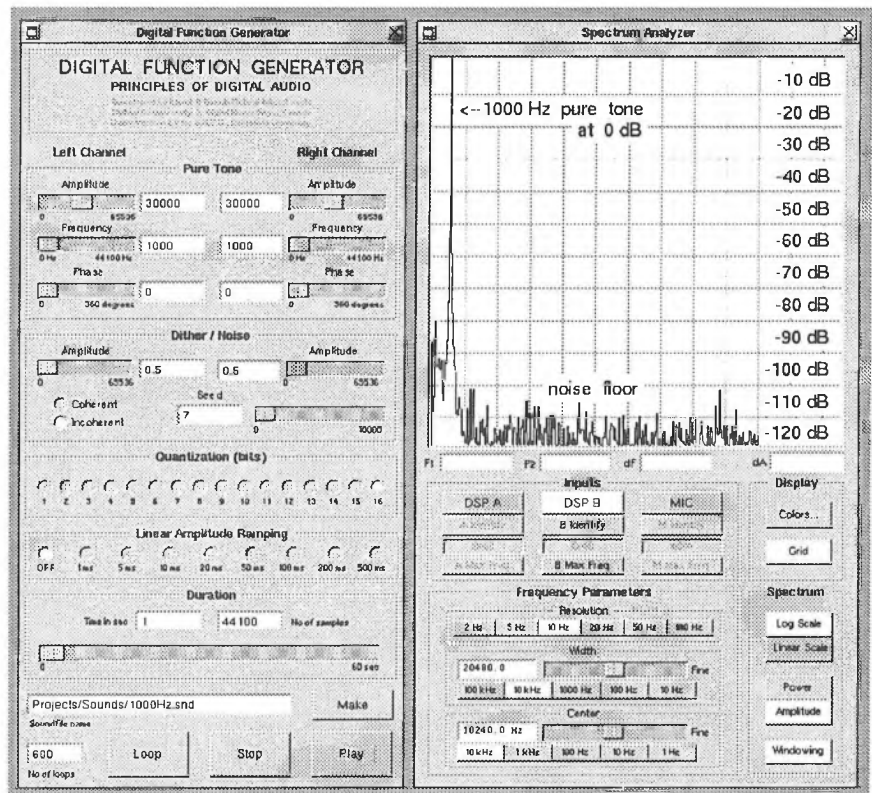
Digital Function Generator

DIGITAL FUNCTION GENERATOR
PRINCIPLES OF DIGITAL AUDIO
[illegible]

Left Channel
Right Channel
Pure Tone
Amplitude
30000
30000
Amplitude
0
65536
0
65536
Frequency
1000
1000
Frequency
0 Hz
44100 Hz
0 Hz
44100 Hz
Phase
0
0
Phase
0
360 degrees
0
360 degrees

Dither / Noise
Amplitude
0.5
0.5
Amplitude
0
65536
0
65536
Coherent
Incoherent
Seed
7
0
10000

Quantization (bits)
1 2 3 4 5 6 7 8 9 10 11 12 13 14 15 16

Linear Amplitude Ramping
OFF 1ms 5ms 10ms 20ms 50ms 100ms 200ms 500ms

Duration
Time in sec 1
44100 No of samples
0
60 sec

Projects/Sounds/1000Hz.snd
Make
Soundfile name
600
No of loops
Loop
Stop
Play

Spectrum Analyzer

-10 dB
<--1000 Hz pure tone at 0 dB
-20 dB
-30 dB
-40 dB
-50 dB
-60 dB
-70 dB
-80 dB
-90 dB
-100 dB
noise floor
-110 dB
-120 dB

F1
F2
dF
dA

Inputs
DSP A
DSP B
MIC
A Identify
B Identify
M Identify
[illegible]
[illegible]
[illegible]
A Max Freq
B Max Freq
M Max Freq

Display
Colors...
Grid

Frequency Parameters
Resolution
2 Hz
5 Hz
10 Hz
20 Hz
50 Hz
100 Hz
Width
20480.0
Fine
100 kHz
10 kHz
1000 Hz
100 Hz
10 Hz
Center
10240.0 Hz
Fine
10 kHz
1 kHz
100 Hz
10 Hz
1 Hz

Spectrum
Log Scale
Linear Scale
Power
Amplitude
Windowing